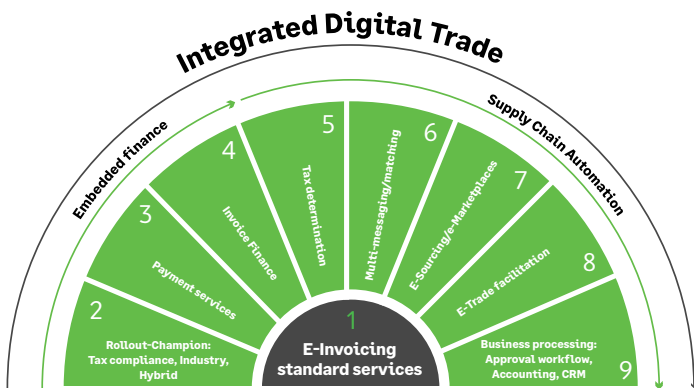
Integrated Digital Trade

Embedded finance

Supply Chain Automation

2
Rollout-Champion: Tax compliance, Industry, Hybrid

3
Payment services

4
Invoice Finance

5
Tax determination

6
Multi-messaging/matching

7
E-Sourcing/e-Marketplaces

8
E-Trade facilitation

9
Business processing: Approval workflow, Accounting, CRM

1
E-Invoicing standard services